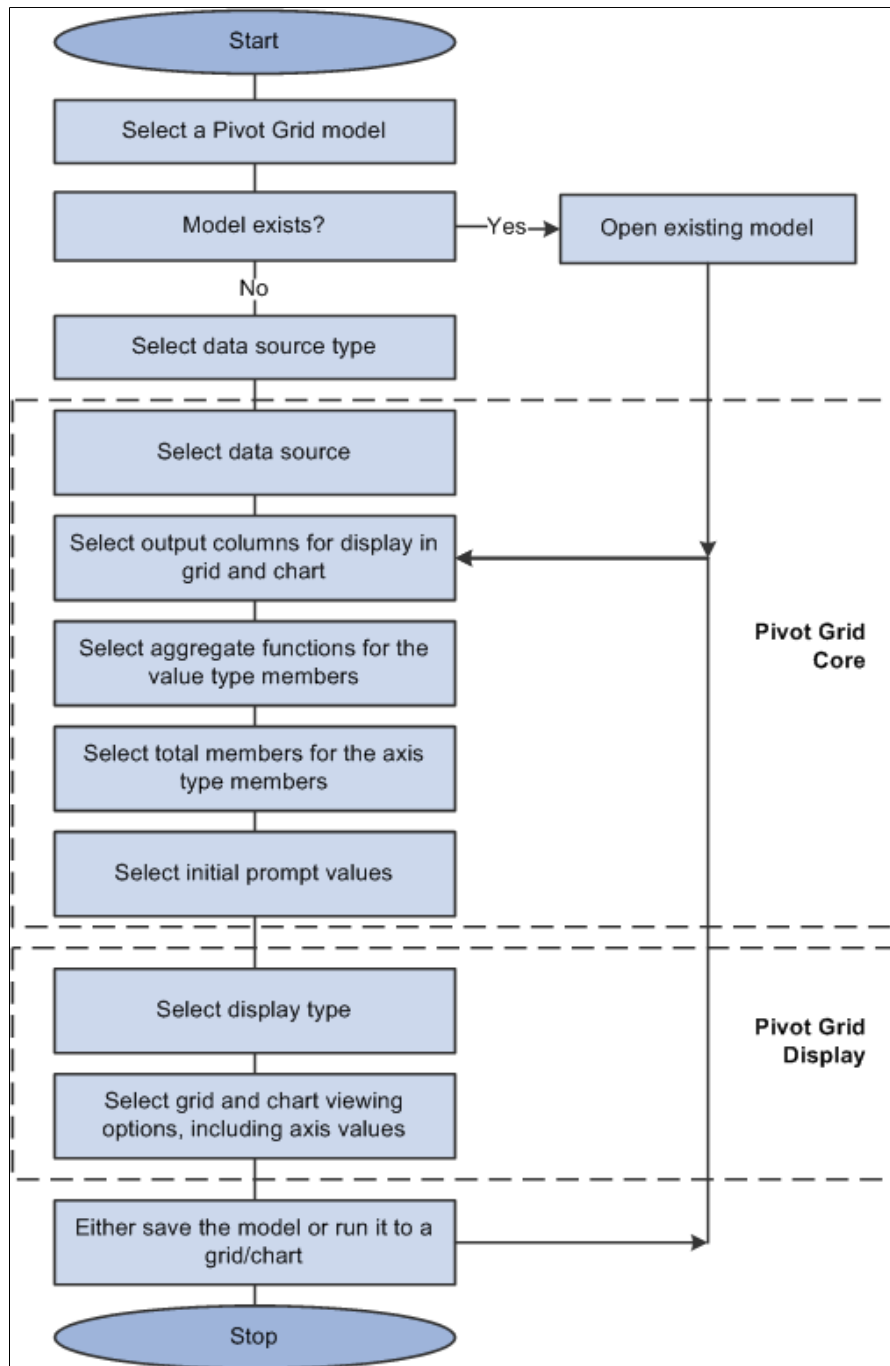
Start

Select a Pivot Grid model

Model exists?

Yes

Open existing model

No

Select data source type

Select data source

Select output columns for display in grid and chart

Pivot Grid Core

Select aggregate functions for the value type members

Select total members for the axis type members

Select initial prompt values

Select display type

Pivot Grid Display

Select grid and chart viewing options, including axis values

Either save the model or run it to a grid/chart

Stop